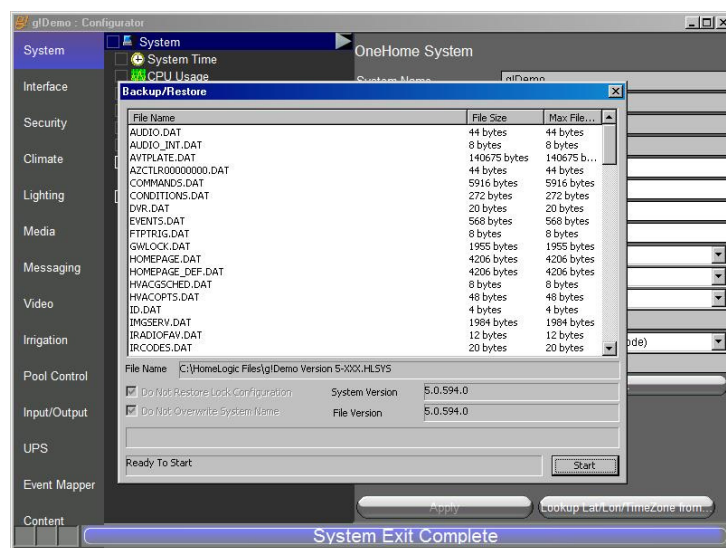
g!Demo : Configurator

System
Interface
Security
Climate
Lighting
Media
Messaging
Video
Irrigation
Pool Control
Input/Output
UPS
Event Mapper
Content

System
System Time
CPU Usage

OneHome System

System Name g!Demo

Backup/Restore

| File Name | File Size | Max File... |
|---|---|---|
| AUDIO.DAT | 44 bytes | 44 bytes |
| AUDIO_INT.DAT | 8 bytes | 8 bytes |
| AVTPLATE.DAT | 140675 bytes | 140675 b... |
| AZCTLR00000000.DAT | 44 bytes | 44 bytes |
| COMMANDS.DAT | 5916 bytes | 5916 bytes |
| CONDITIONS.DAT | 272 bytes | 272 bytes |
| DVR.DAT | 20 bytes | 20 bytes |
| EVENTS.DAT | 568 bytes | 568 bytes |
| FTPTRIG.DAT | 8 bytes | 8 bytes |
| GWLOCK.DAT | 1955 bytes | 1955 bytes |
| HOMEPAGE.DAT | 4206 bytes | 4206 bytes |
| HOMEPAGE_DEF.DAT | 4206 bytes | 4206 bytes |
| HVACGSCHED.DAT | 8 bytes | 8 bytes |
| HVACOPTS.DAT | 48 bytes | 48 bytes |
| ID.DAT | 4 bytes | 4 bytes |
| IMGSERV.DAT | 1984 bytes | 1984 bytes |
| IRADIOFAV.DAT | 12 bytes | 12 bytes |
| IRCODES.DAT | 20 bytes | 20 bytes |

File Name C:\HomeLogic Files\g!Demo Version 5-XXX.HLSYS

Do Not Restore Lock Configuration
System Version 5.0.594.0
Do Not Overwrite System Name
File Version 5.0.594.0

Ready To Start
Start

ode)

Apply
Lookup Lat/Lon/TimeZone from...

System Exit Complete